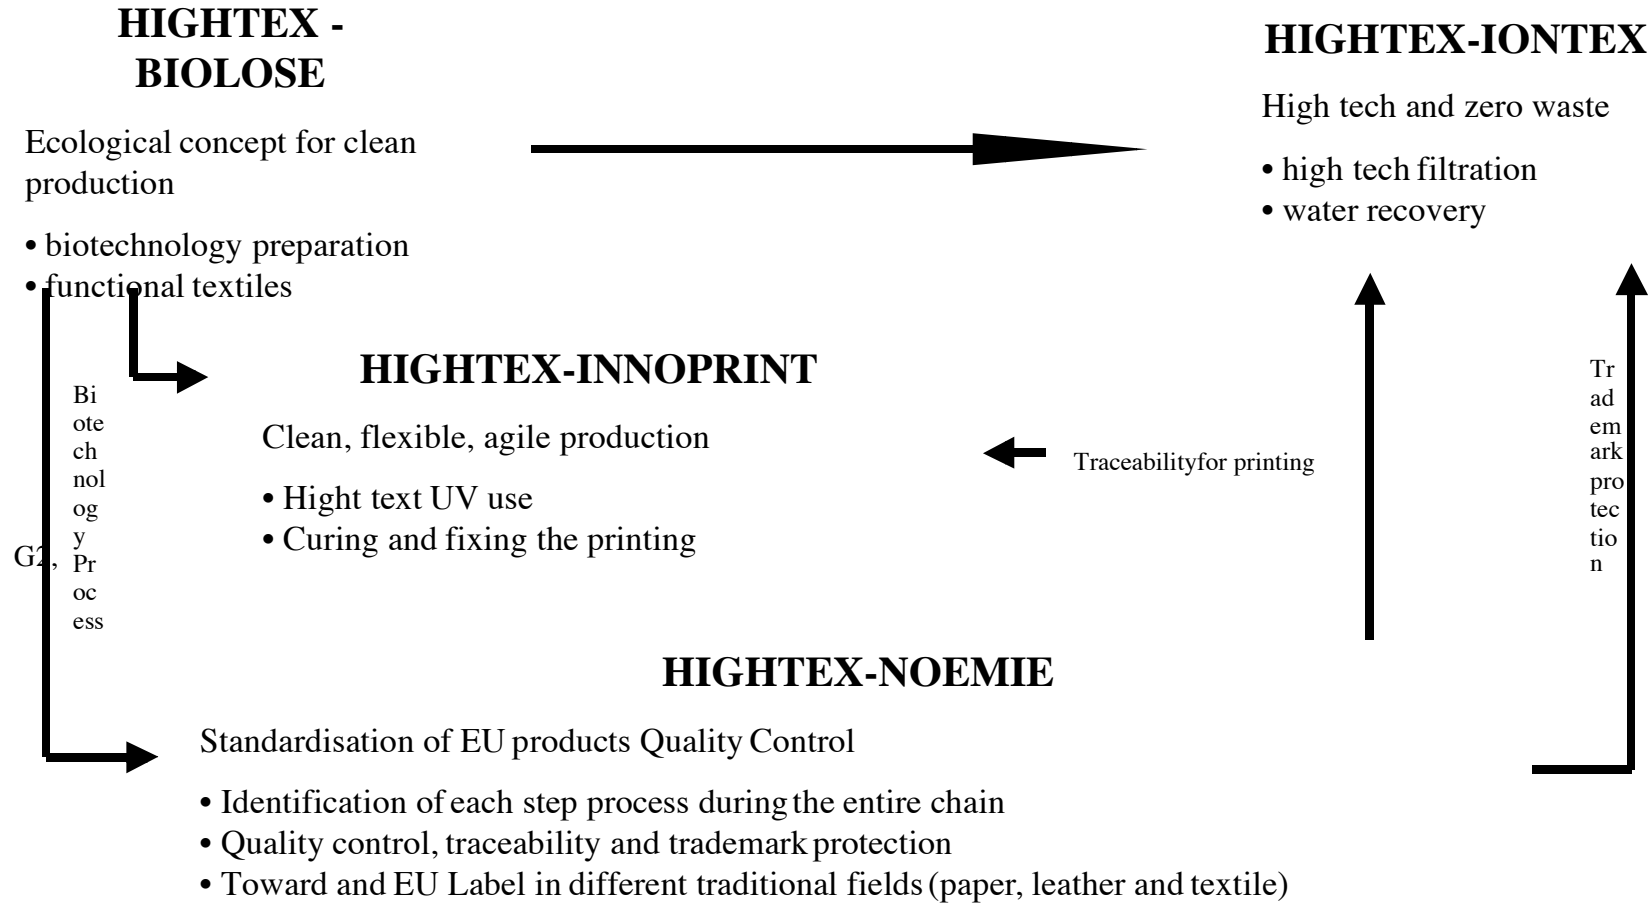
HIGHTEX - BIOLOSE

Ecological concept for clean production

• biotechnology preparation
• functional textiles

HIGHTEX-IONTEX

High tech and zero waste

• high tech filtration
• water recovery

HIGHTEX-INNOPRINT

Clean, flexible, agile production

• Hight text UV use
• Curing and fixing the printing

Traceabilityfor printing

G2, Biotechnology Process

Trademark protection

HIGHTEX-NOEMIE

Standardisation of EU products Quality Control

• Identification of each step process during the entire chain
• Quality control, traceability and trademark protection
• Toward and EU Label in different traditional fields (paper, leather and textile)